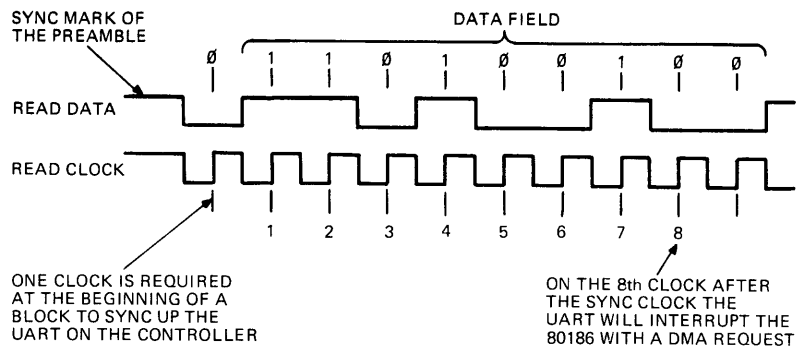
SYNC MARK OF THE PREAMBLE

DATA FIELD

Ø 1 1 Ø 1 Ø Ø 1 Ø Ø

READ DATA

READ CLOCK

1 2 3 4 5 6 7 8

ONE CLOCK IS REQUIRED AT THE BEGINNING OF A BLOCK TO SYNC UP THE UART ON THE CONTROLLER

ON THE 8th CLOCK AFTER THE SYNC CLOCK THE UART WILL INTERRUPT THE 80186 WITH A DMA REQUEST